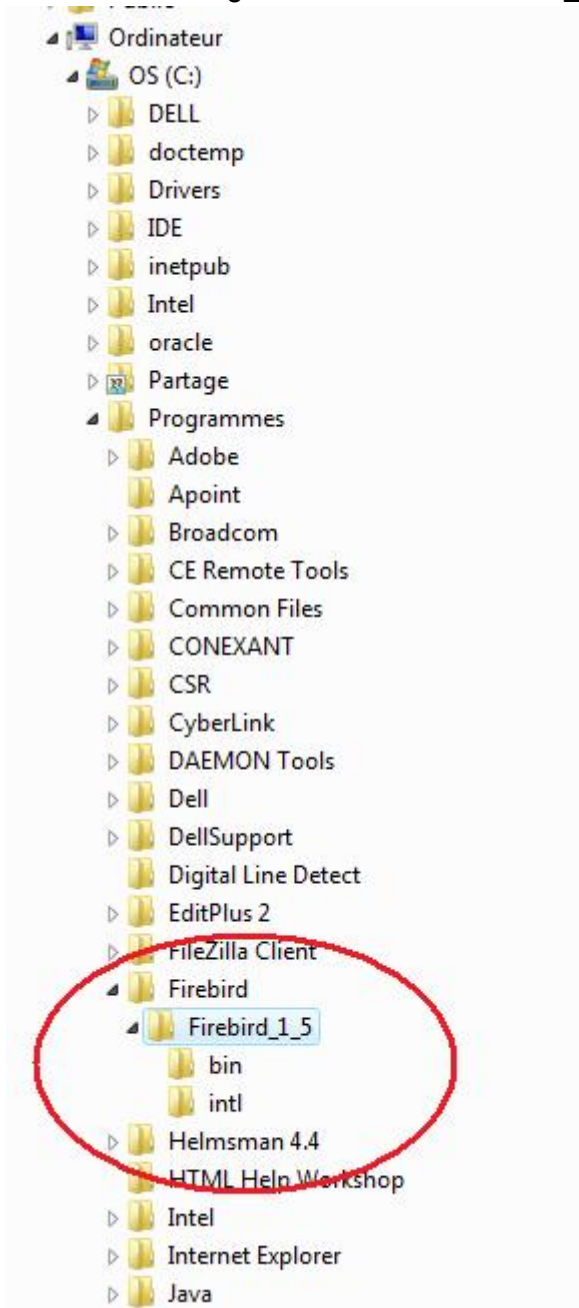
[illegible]
Ordinateur
OS (C:)
DELL
doctemp
Drivers
IDE
inetpub
Intel
oracle
Partage
Programmes
Adobe
Apoint
Broadcom
CE Remote Tools
Common Files
CONEXANT
CSR
CyberLink
DAEMON Tools
Dell
DellSupport
Digital Line Detect
EditPlus 2
FileZilla Client
Firebird
Firebird_1_5
bin
intl
Helmsman 4.4
HTML Help Workshop
Intel
Internet Explorer
Java